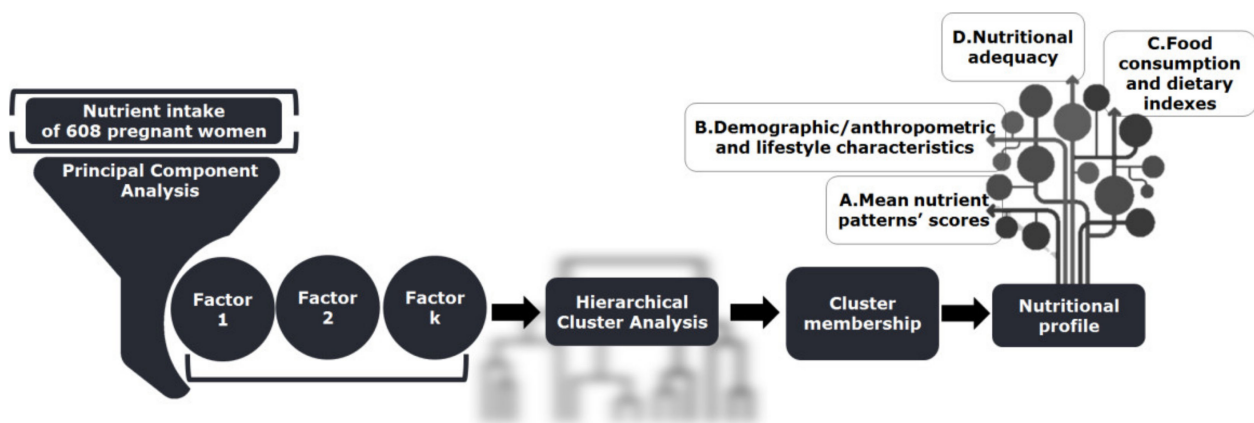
Nutrient intake of 608 pregnant women

Principal Component Analysis

Factor 1

Factor 2

Factor k

Hierarchical Cluster Analysis

Cluster membership

Nutritional profile

A.Mean nutrient patterns' scores

B.Demographic/anthropometric and lifestyle characteristics

C.Food consumption and dietary indexes

D.Nutritional adequacy